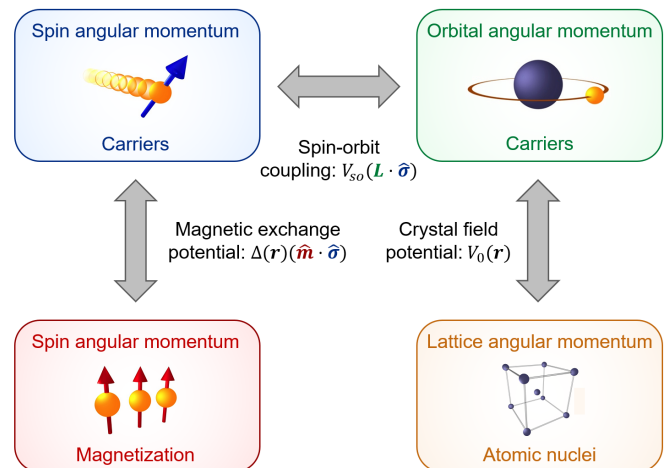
Spin angular momentum

Carriers

Orbital angular momentum

Carriers

Spin-orbit coupling: $V_{so}(\boldsymbol{L} \cdot \hat{\boldsymbol{\sigma}})$

Magnetic exchange potential: $\Delta(\boldsymbol{r})(\hat{\boldsymbol{m}} \cdot \hat{\boldsymbol{\sigma}})$

Crystal field potential: $V_0(\boldsymbol{r})$

Spin angular momentum

Magnetization

Lattice angular momentum

Atomic nuclei